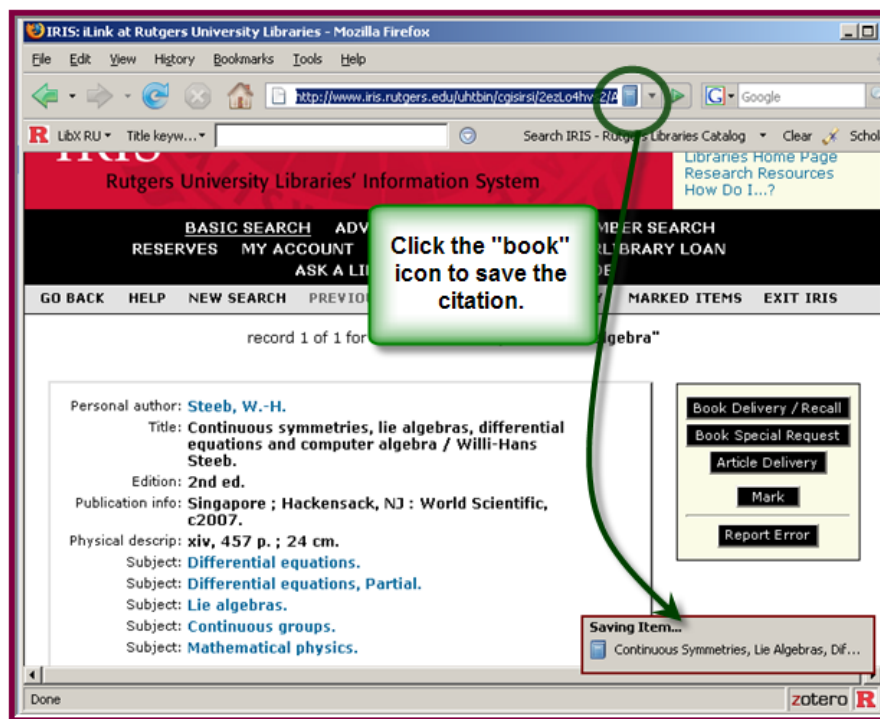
IRIS: iLink at Rutgers University Libraries - Mozilla Firefox

File Edit View History Bookmarks Tools Help

http://www.iris.rutgers.edu/uhtbin/cgisirsi/2ezLo4hv /A

Google

LibX RU Title keyw... Search IRIS - Rut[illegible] Libraries Catalog Clear Schol

Libraries Home Page
Research Resources
How Do I...?

Rutgers University Libraries' Information System

BASIC SEARCH ADV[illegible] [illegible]MBER SEARCH
RESERVES MY ACCOUNT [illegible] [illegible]RLIBRARY LOAN
ASK A LI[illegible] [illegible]DE

Click the "book" icon to save the citation.

GO BACK HELP NEW SEARCH PREVIO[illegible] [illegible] MARKED ITEMS EXIT IRIS

record 1 of 1 for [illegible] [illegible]lgebra"

Personal author: Steeb, W.-H.
Title: Continuous symmetries, lie algebras, differential equations and computer algebra / Willi-Hans Steeb.
Edition: 2nd ed.
Publication info: Singapore ; Hackensack, NJ : World Scientific, c2007.
Physical descrip: xiv, 457 p. ; 24 cm.
Subject: Differential equations.
Subject: Differential equations, Partial.
Subject: Lie algebras.
Subject: Continuous groups.
Subject: Mathematical physics.

Book Delivery / Recall
Book Special Request
Article Delivery
Mark
Report Error

Saving Item...
Continuous Symmetries, Lie Algebras, Dif...

Done

zotero R